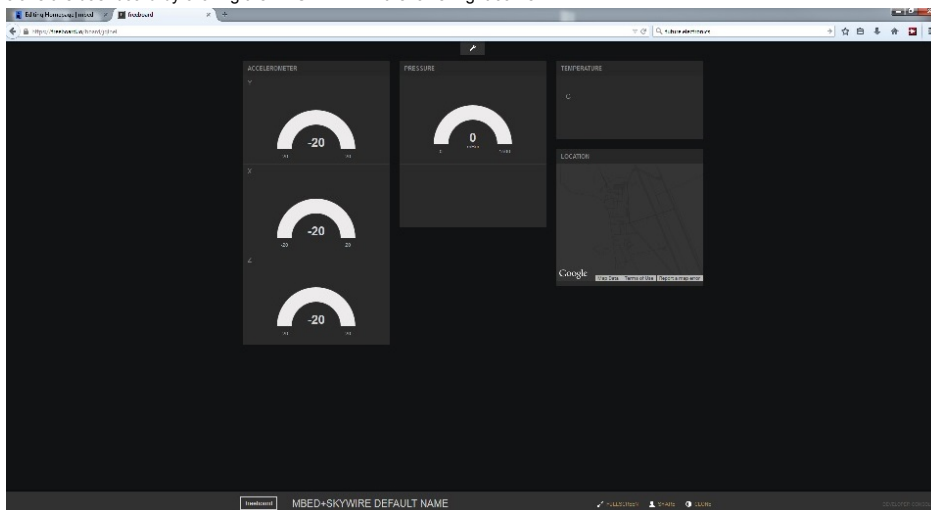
Editing Homepage | mbed
freeboard
https://freeboard.io/board/
ACCELEROMETER
Y
-20
-20
20
X
-20
-20
20
Z
-20
-20
20
PRESSURE
0
0
10000
TEMPERATURE
C
LOCATION
Google
Map Data
Terms of Use
Report a map error
freeboard
MBED+SKYWIRE DEFAULT NAME
FULLSCREEN
SHARE
CLONE